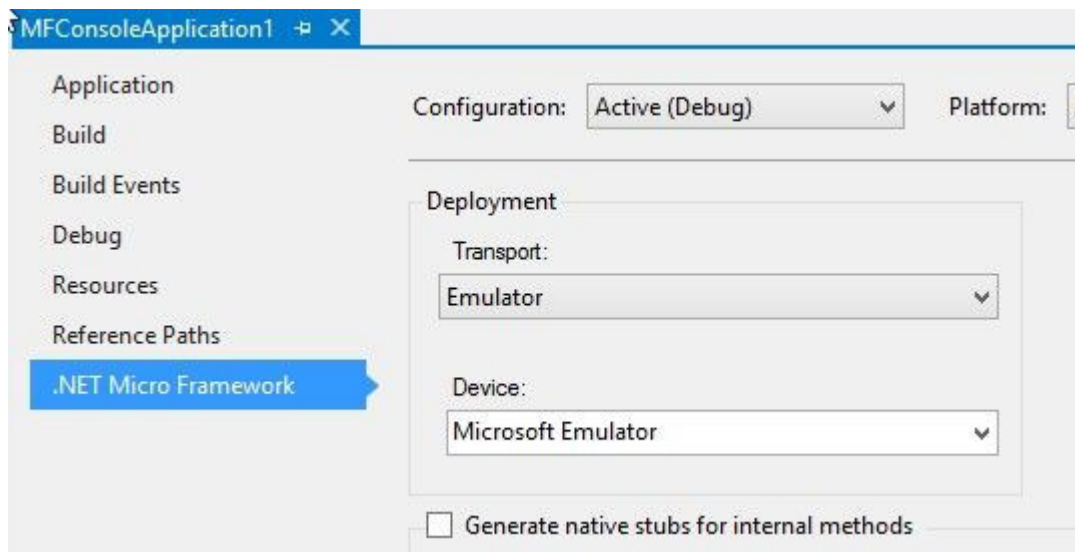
MFConsoleApplication1 ⊕ ✕

Application
Build
Build Events
Debug
Resources
Reference Paths
.NET Micro Framework

Configuration: Active (Debug)
Platform:

Deployment
Transport:
Emulator
Device:
Microsoft Emulator

Generate native stubs for internal methods